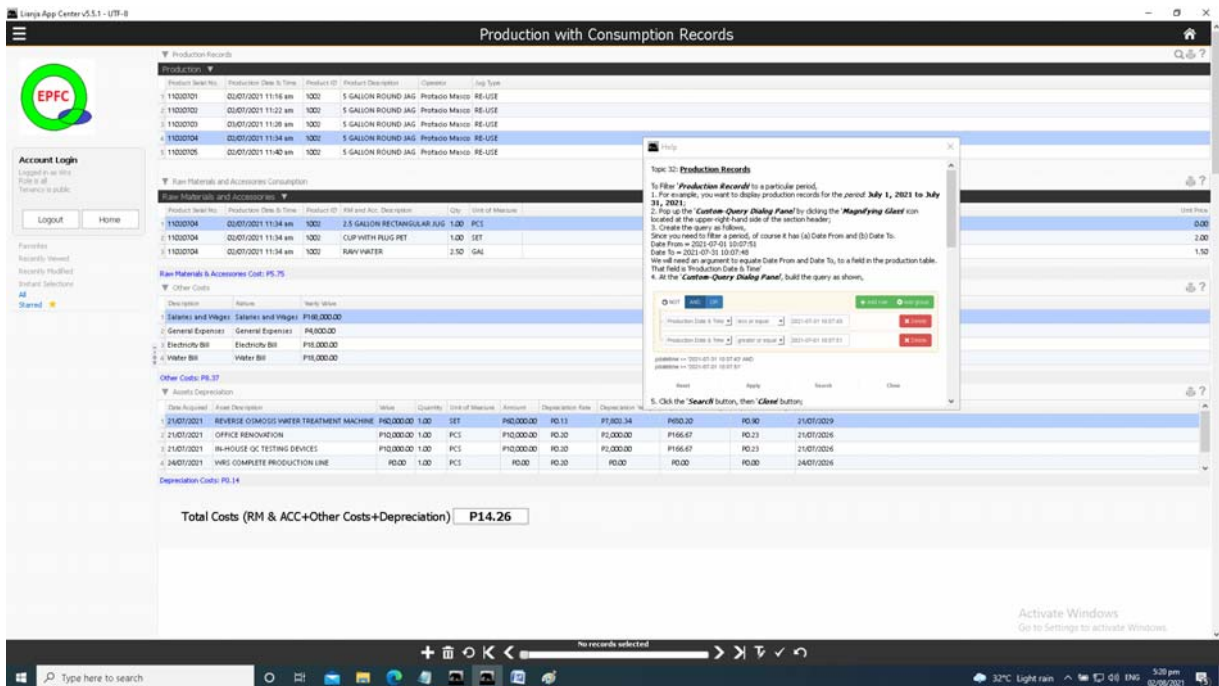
Lianja App Center v5.5.1 - UTF-8

Production with Consumption Records

EPFC

Account Login
Logged in as: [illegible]
Role is all
Tenancy is public

Logout Home

Favorites
Recently Viewed
Recently Modified
Instant Selections
All
Starred

▼ Production Records

Production ▼

| Product Serial No. | Production Date & Time | Product ID | Product Description | Operator | Jug Type |
|---|---|---|---|---|---|
| 11020701 | 02/07/2021 11:16 am | 1002 | 5 GALLON ROUND JAG | Protacio Masco | RE-USE |
| 11020702 | 02/07/2021 11:22 am | 1002 | 5 GALLON ROUND JAG | Protacio Masco | RE-USE |
| 11020703 | 03/07/2021 11:28 am | 1002 | 5 GALLON ROUND JAG | Protacio Masco | RE-USE |
| 11020704 | 02/07/2021 11:34 am | 1002 | 5 GALLON ROUND JAG | Protacio Masco | RE-USE |
| 11020705 | 02/07/2021 11:40 am | 1002 | 5 GALLON ROUND JAG | Protacio Masco | RE-USE |

▼ Raw Materials and Accessories Consumption

Raw Materials and Accessories ▼

| Product Serial No. | Production Date & Time | Product ID | RM and Acc. Description | Qty | Unit of Measure | Unit Price |
|---|---|---|---|---|---|---|
| 11020704 | 02/07/2021 11:34 am | 1002 | 2.5 GALLON RECTANGULAR JUG | 1.00 | PCS | 0.00 |
| 11020704 | 02/07/2021 11:34 am | 1002 | CUP WITH PLUG PET | 1.00 | SET | 2.00 |
| 11020704 | 02/07/2021 11:34 am | 1002 | RAW WATER | 2.50 | GAL | 1.50 |

Raw Materials & Accessories Cost: P5.75

▼ Other Costs

| Description | Nature | Yearly Value |
|---|---|---|
| Salaries and Wages | Salaries and Wages | P160,000.00 |
| General Expenses | General Expenses | P4,600.00 |
| Electricity Bill | Electricity Bill | P18,000.00 |
| Water Bill | Water Bill | P18,000.00 |

Other Costs: P8.37

▼ Assets Depreciation

| Date Acquired | Asset Description | Value | Quantity | Unit of Measure | Amount | Depreciation Rate | Depreciation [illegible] | | | |
|---|---|---|---|---|---|---|---|---|---|---|
| 21/07/2021 | REVERSE OSMOSIS WATER TREATMENT MACHINE | P60,000.00 | 1.00 | SET | P60,000.00 | P0.13 | P7,800.34 | P650.30 | P0.90 | 21/07/2029 |
| 21/07/2021 | OFFICE RENOVATION | P10,000.00 | 1.00 | PCS | P10,000.00 | P0.20 | P2,000.00 | P166.67 | P0.23 | 21/07/2026 |
| 21/07/2021 | IN-HOUSE QC TESTING DEVICES | P10,000.00 | 1.00 | PCS | P10,000.00 | P0.20 | P2,000.00 | P166.67 | P0.23 | 21/07/2026 |
| 24/07/2021 | WRS COMPLETE PRODUCTION LINE | P0.00 | 1.00 | PCS | P0.00 | P0.20 | P0.00 | P0.00 | P0.00 | 24/07/2026 |

Depreciation Costs: P0.14

Total Costs (RM & ACC+Other Costs+Depreciation) P14.26

Help

Topic 32: Production Records

To Filter 'Production Records' to a particular period,
1. For example, you want to display production records for the period July 1, 2021 to July 31, 2021;
2. Pop up the 'Custom-Query Dialog Panel' by clicking the 'Magnifying Glass' icon located at the upper-right-hand side of the section header;
3. Create the query as follows,
Since you need to filter a period, of course it has (a) Date From and (b) Date To.
Date From = 2021-07-01 10:07:51
Date To = 2021-07-31 10:07:48
We will need an argument to equate Date From and Date To, to a field in the production table. That field is 'Production Date & Time'
4. At the 'Custom-Query Dialog Panel', build the query as shown,

NOT AND OR + Add rule + Add group
Production Date & Time less or equal 2021-07-31 10:07:48 Delete
Production Date & Time greater or equal 2021-07-01 10:07:51 Delete
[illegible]
Reset Apply Search Close

5. Click the 'Search' button, then 'Close' button;

No records selected

Activate Windows
Go to Settings to activate Windows.

Type here to search
32°C Light rain ENG 5:20 pm 02/08/2021